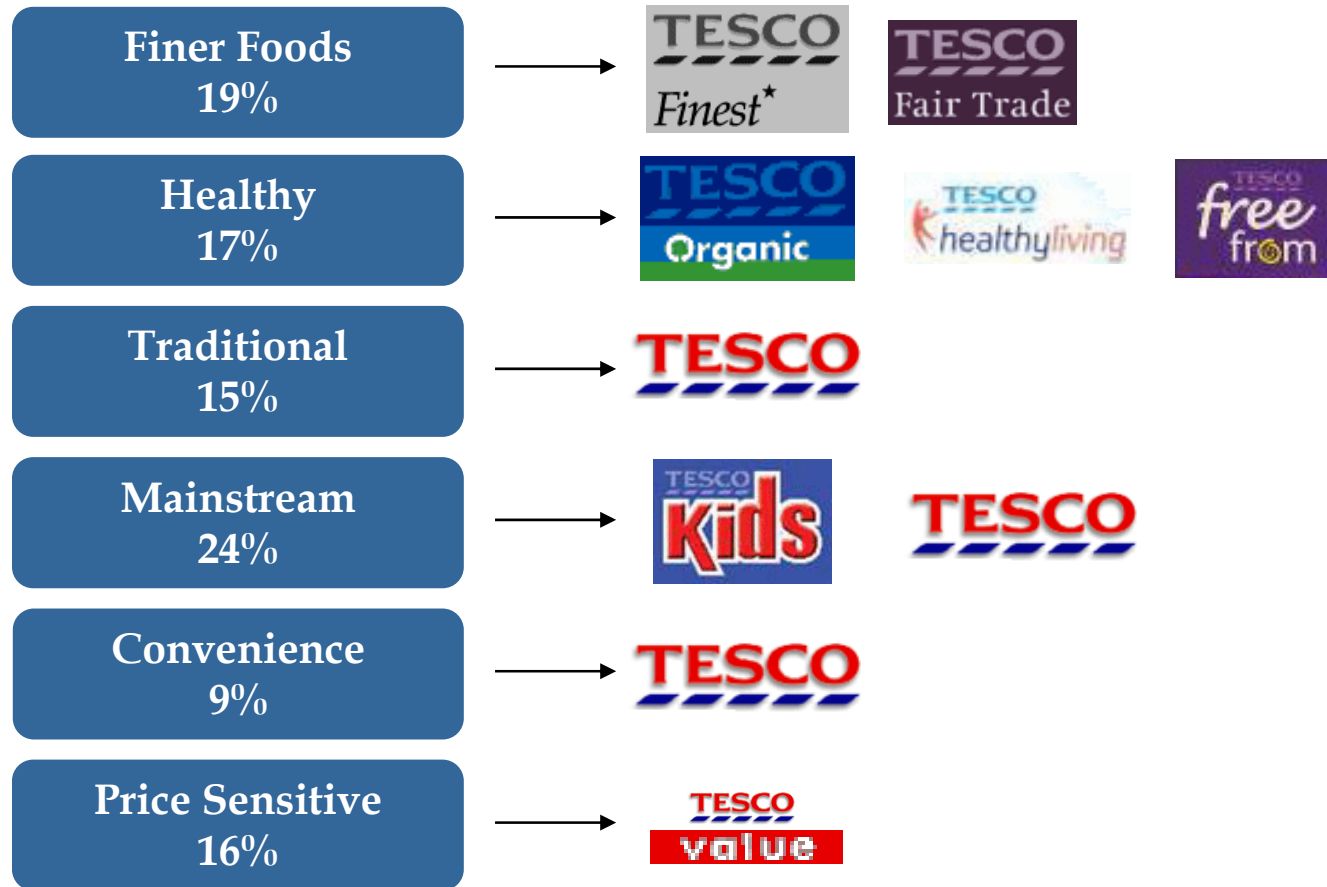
Finer Foods
19%

TESCO
Finest*

TESCO
Fair Trade

Healthy
17%

TESCO
Organic

TESCO
healthyliving

TESCO
free from

Traditional
15%

TESCO

Mainstream
24%

TESCO
Kids

TESCO

Convenience
9%

TESCO

Price Sensitive
16%

TESCO
value